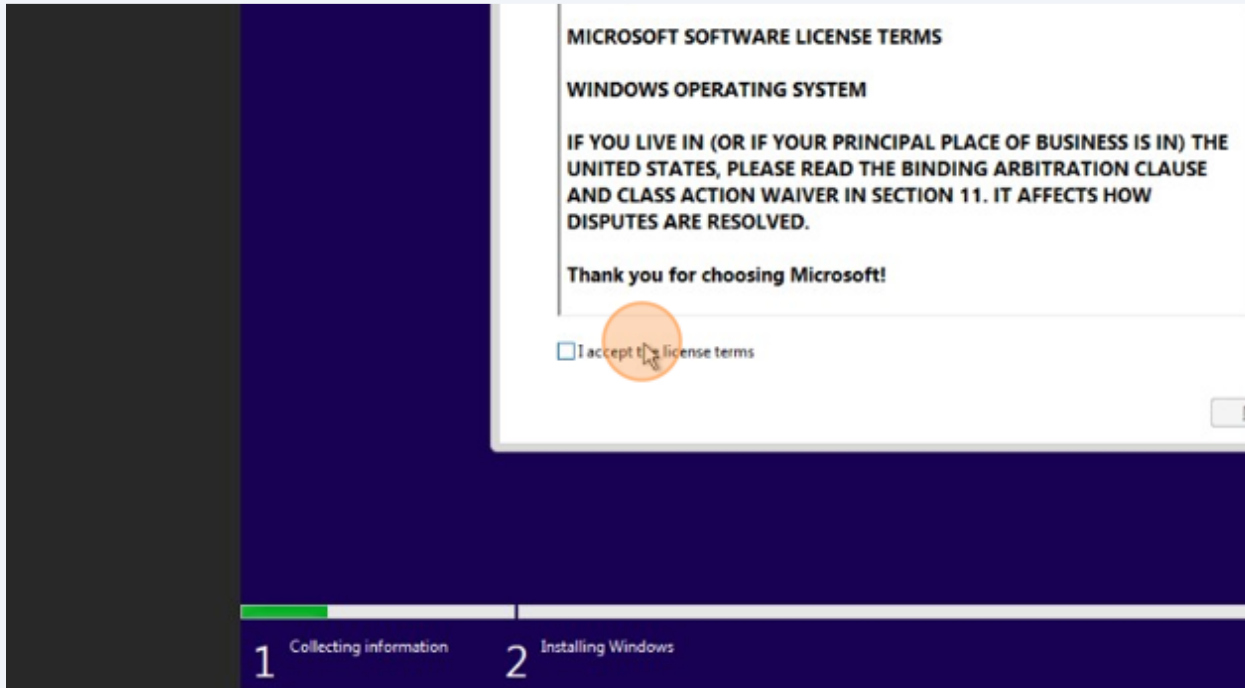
MICROSOFT SOFTWARE LICENSE TERMS

WINDOWS OPERATING SYSTEM

IF YOU LIVE IN (OR IF YOUR PRINCIPAL PLACE OF BUSINESS IS IN) THE UNITED STATES, PLEASE READ THE BINDING ARBITRATION CLAUSE AND CLASS ACTION WAIVER IN SECTION 11. IT AFFECTS HOW DISPUTES ARE RESOLVED.

Thank you for choosing Microsoft!

I accept t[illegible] license terms

1 Collecting information

2 Installing Windows